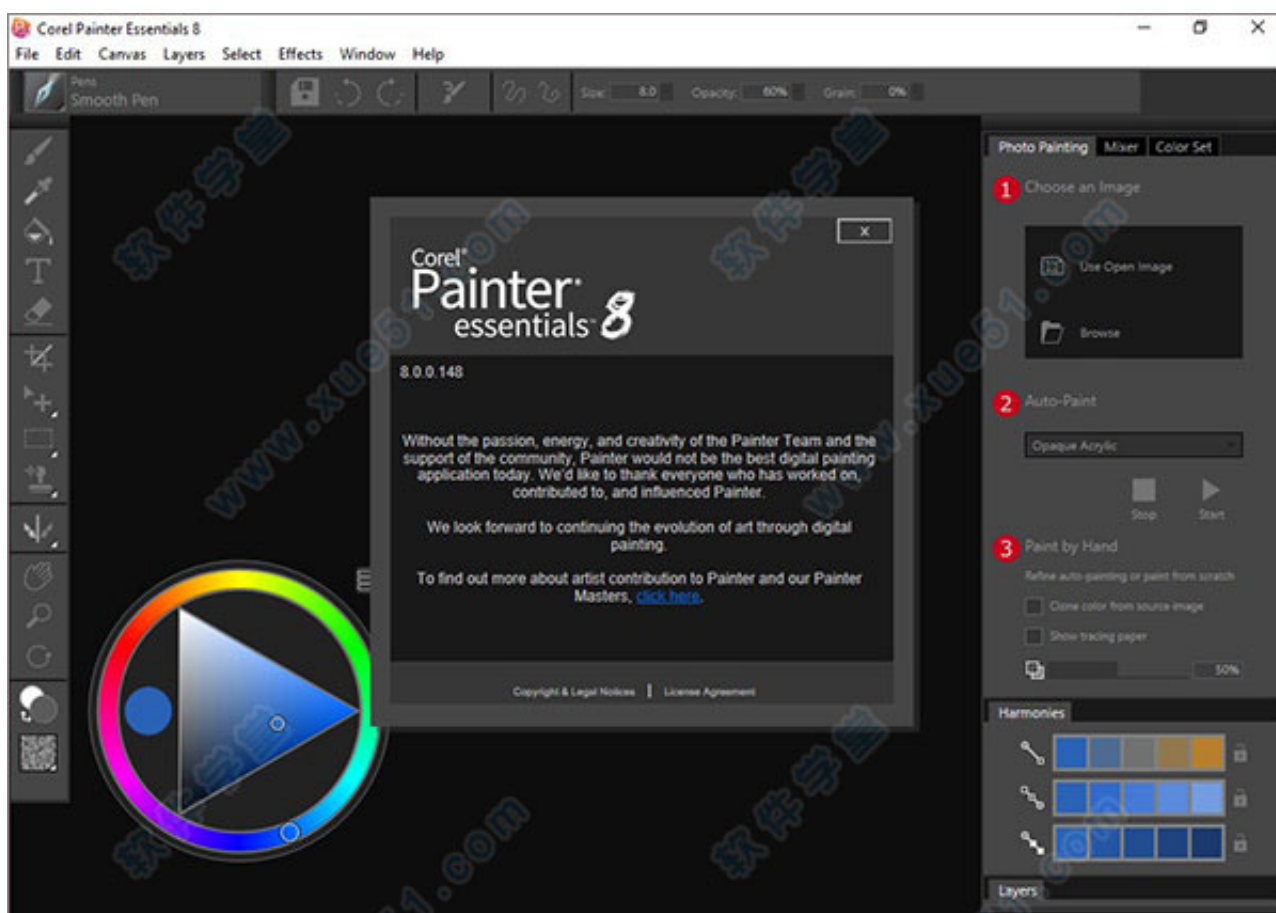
Corel Painter Essentials 8

File Edit Canvas Layers Select Effects Window Help

Pens
Smooth Pen

Size: 8.0 Opacity: 60% Grain: 0%

Photo Painting Mixer Color Set

1 Choose an Image

Use Open Image

Browse

2 Auto-Paint

Opaque Acrylic

Stop Start

3 Paint by Hand

Refine auto-painting or paint from scratch

Clone color from source image

Show tracing paper

50%

Harmonies

Layers

x

Corel®
Painter®
essentials® 8

8.0.0.148

Without the passion, energy, and creativity of the Painter Team and the support of the community, Painter would not be the best digital painting application today. We'd like to thank everyone who has worked on, contributed to, and influenced Painter.

We look forward to continuing the evolution of art through digital painting.

To find out more about artist contribution to Painter and our Painter Masters, click here.

Copyright & Legal Notices | License Agreement

软件学堂 www.xue51.com